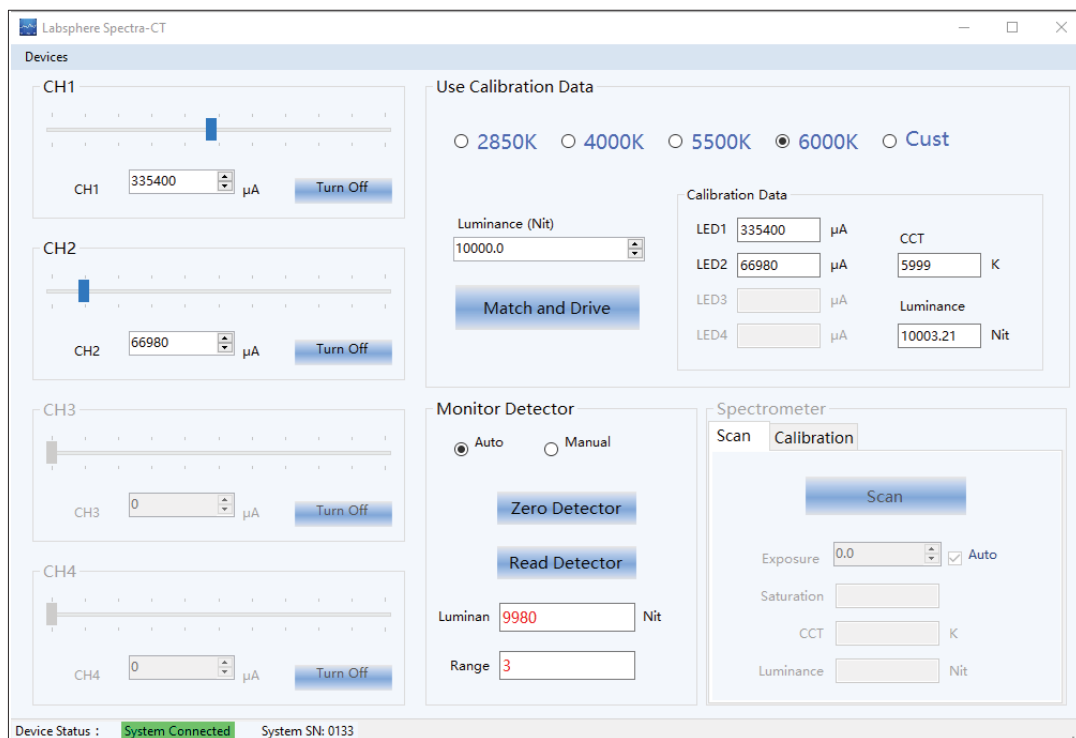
Labsphere Spectra-CT

Devices

CH1

CH1 335400 μA Turn Off

CH2

CH2 66980 μA Turn Off

CH3

CH3 0 μA Turn Off

CH4

CH4 0 μA Turn Off

Use Calibration Data

2850K 4000K 5500K 6000K Cust

Luminance (Nit)
10000.0

Match and Drive

Calibration Data

LED1 335400 μA
LED2 66980 μA
LED3 μA
LED4 μA

CCT
5999 K

Luminance
10003.21 Nit

Monitor Detector

Auto Manual

Zero Detector

Read Detector

Luminan 9980 Nit

Range 3

Spectrometer

Scan Calibration

Scan

Exposure 0.0 Auto

Saturation

CCT K

Luminance Nit

Device Status : System Connected System SN: 0133